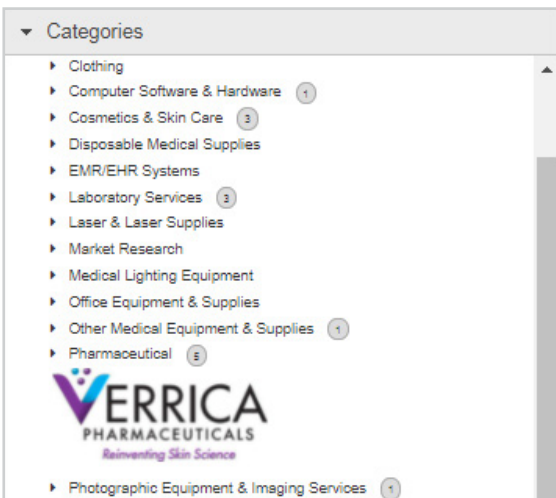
Categories

Clothing
Computer Software & Hardware 1
Cosmetics & Skin Care 3
Disposable Medical Supplies
EMR/EHR Systems
Laboratory Services 3
Laser & Laser Supplies
Market Research
Medical Lighting Equipment
Office Equipment & Supplies
Other Medical Equipment & Supplies 1
Pharmaceutical 5

VERRICA
PHARMACEUTICALS
Reinventing Skin Science

Photographic Equipment & Imaging Services 1